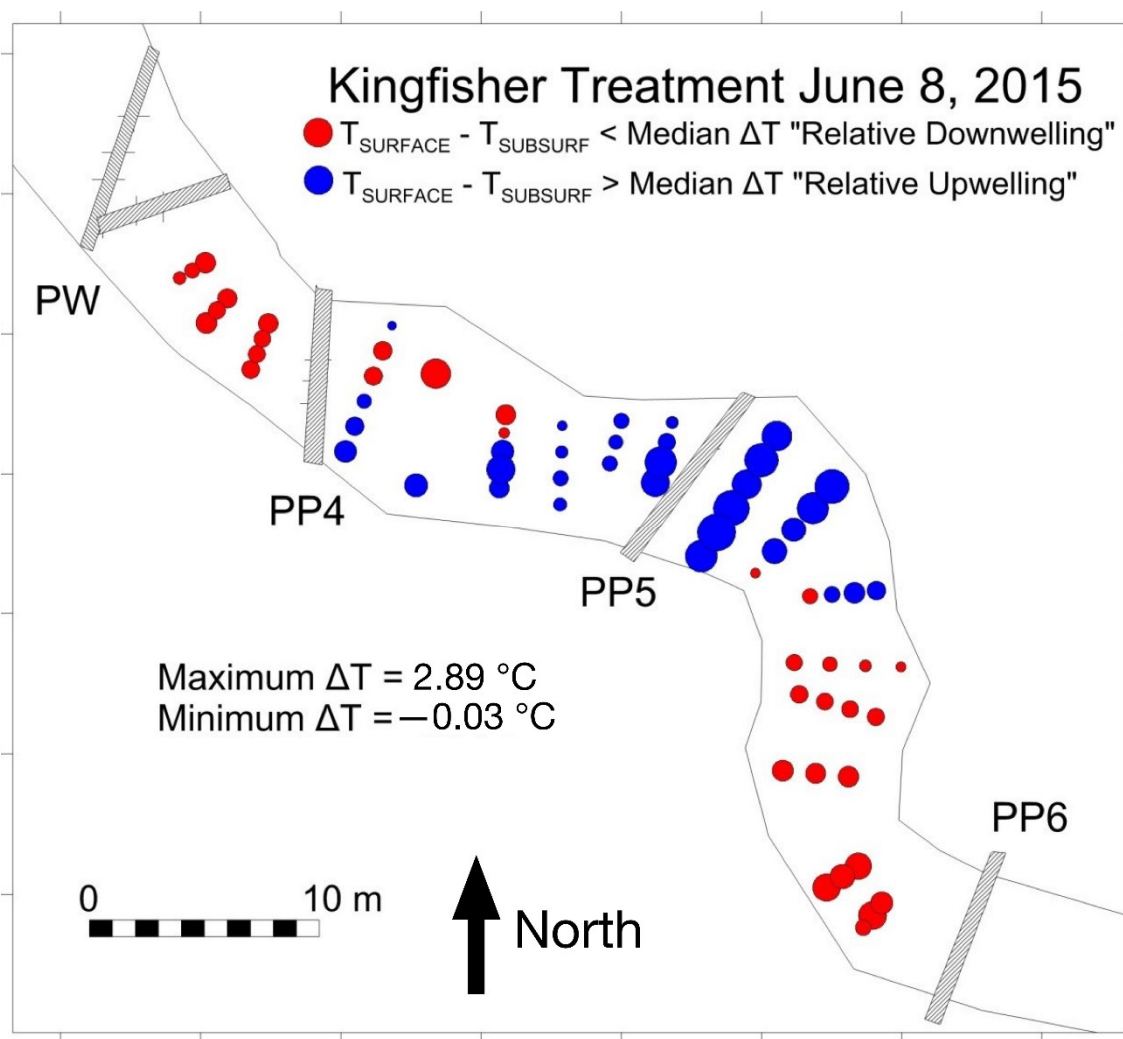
Kingfisher Treatment June 8, 2015

$T_{SURFACE}$ - $T_{SUBSURF}$ < Median ΔT "Relative Downwelling"

$T_{SURFACE}$ - $T_{SUBSURF}$ > Median ΔT "Relative Upwelling"

PW

PP4

PP5

PP6

Maximum ΔT = 2.89 °C
Minimum ΔT = −0.03 °C

0

10 m

North